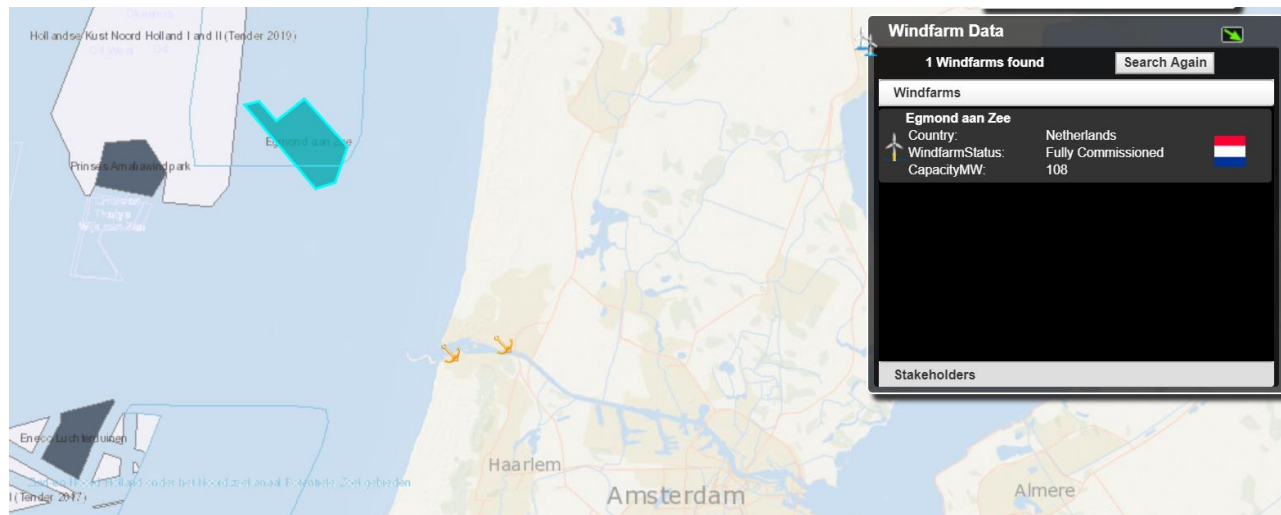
Hollandse Kust Noord Holland I and II (Tender 2019)

Egmond aan Zee

Prinses Amaliawindpark

Eneco Luchterduinen

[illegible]

I (Tender 2017)

Haarlem

Amsterdam

Almere

Windfarm Data

1 Windfarms found

Search Again

Windfarms

Egmond aan Zee

| | |
|---|---|
| Country: | Netherlands |
| WindfarmStatus: | Fully Commissioned |
| CapacityMW: | 108 |

Stakeholders